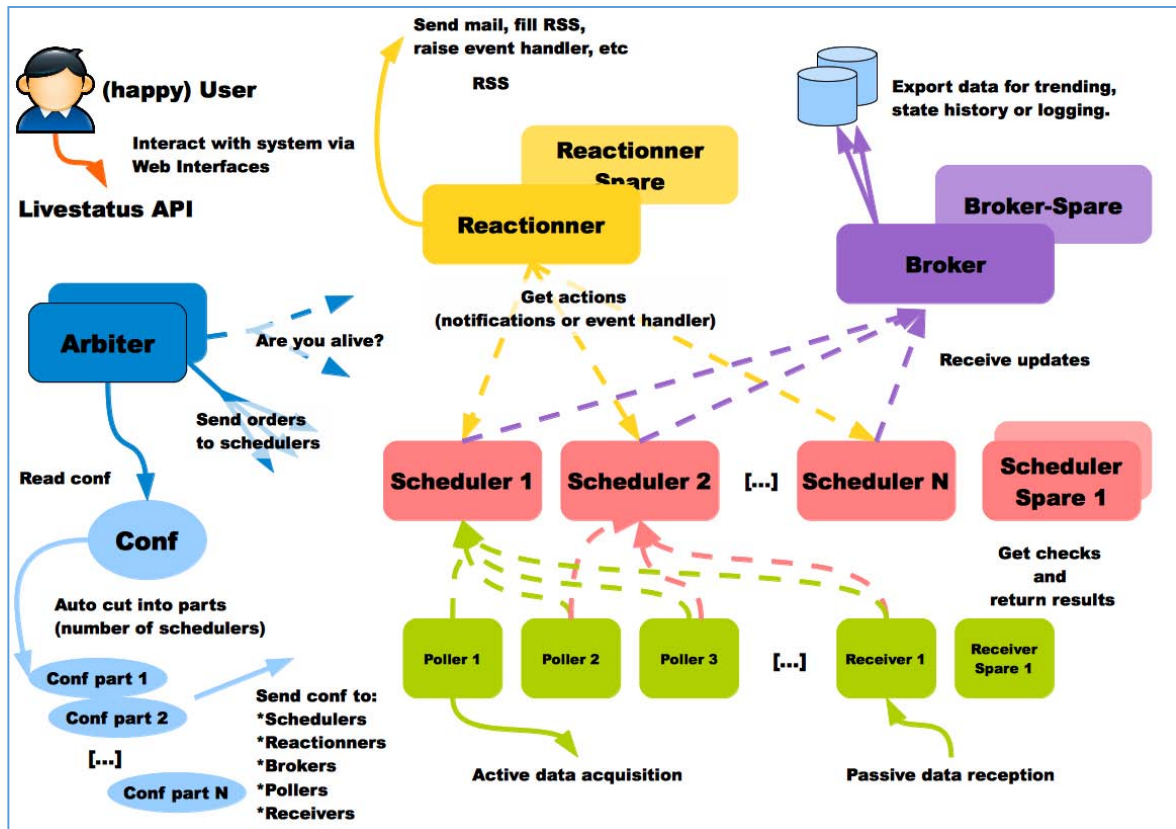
(happy) User

Interact with system via Web Interfaces

Livestatus API

Send mail, fill RSS, raise event handler, etc

RSS

Reactionner Spare

Reactionner

Export data for trending, state history or logging.

Broker-Spare

Broker

Arbiter

Are you alive?

Get actions (notifications or event handler)

Receive updates

Send orders to schedulers

Read conf

Scheduler 1

Scheduler 2

[...]

Scheduler N

Scheduler Spare 1

Conf

Get checks and return results

Auto cut into parts (number of schedulers)

Poller 1

Poller 2

Poller 3

[...]

Receiver 1

Receiver Spare 1

Conf part 1

Conf part 2

[...]

Conf part N

Send conf to:
*Schedulers
*Reactionners
*Brokers
*Pollers
*Receivers

Active data acquisition

Passive data reception